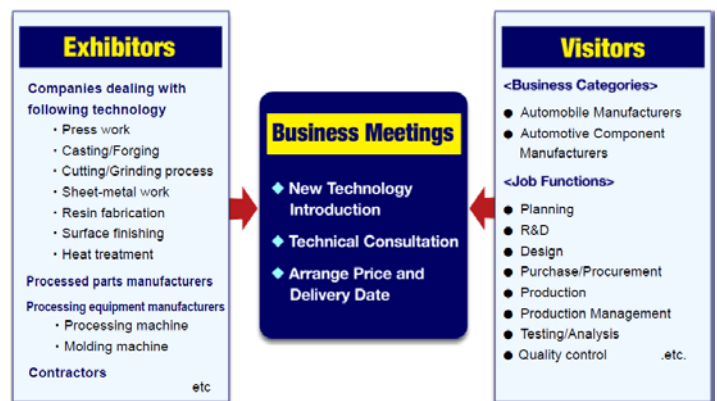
Exhibitors

Companies dealing with following technology
・Press work
・Casting/Forging
・Cutting/Grinding process
・Sheet-metal work
・Resin fabrication
・Surface finishing
・Heat treatment

Processed parts manufacturers

Processing equipment manufacturers
・Processing machine
・Molding machine

Contractors
etc

Business Meetings

◆ New Technology Introduction
◆ Technical Consultation
◆ Arrange Price and Delivery Date

Visitors

<Business Categories>
● Automobile Manufacturers
● Automotive Component Manufacturers

<Job Functions>
● Planning
● R&D
● Design
● Purchase/Procurement
● Production
● Production Management
● Testing/Analysis
● Quality control .etc.